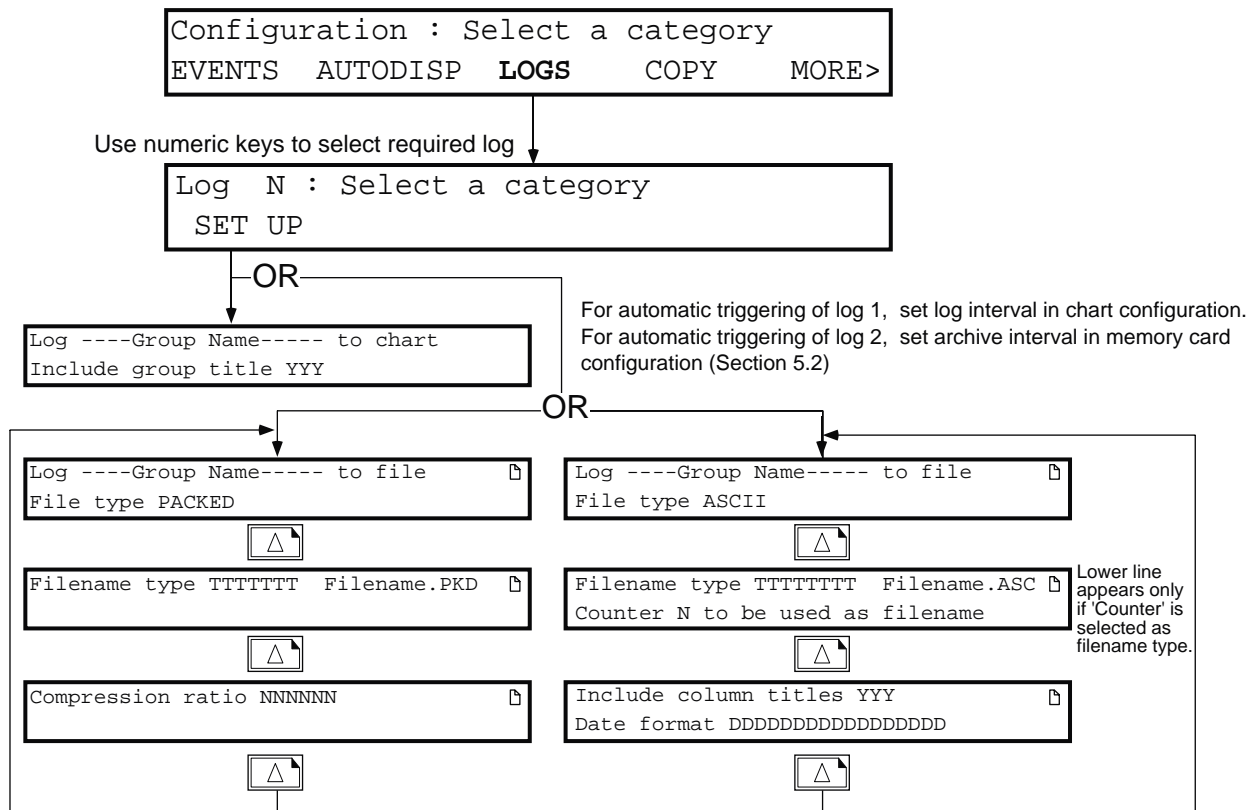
Configuration : Select a category
EVENTS AUTODISP **LOGS** COPY MORE>

Use numeric keys to select required log

Log N : Select a category
SET UP

OR

Log ----Group Name----- to chart
Include group title YYY

For automatic triggering of log 1, set log interval in chart configuration.
For automatic triggering of log 2, set archive interval in memory card configuration (Section 5.2)

OR

Log ----Group Name----- to file
File type PACKED

Filename type TTTTTTT Filename.PKD

Compression ratio NNNNNN

Log ----Group Name----- to file
File type ASCII

Filename type TTTTTTT Filename.ASC
Counter N to be used as filename

Lower line appears only if 'Counter' is selected as filename type.

Include column titles YYY
Date format DDDDDDDDDDDDDDDD